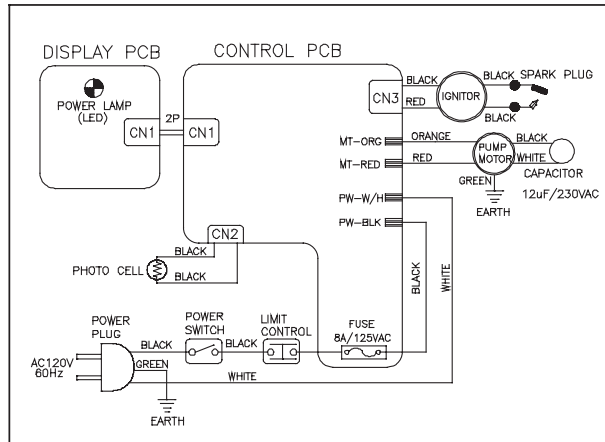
DISPLAY PCB

CONTROL PCB

POWER LAMP (LED)

2P

CN1

CN1

CN3

BLACK

RED

IGNITOR

BLACK

BLACK

SPARK PLUG

MT-ORG

ORANGE

PUMP MOTOR

BLACK

WHITE

CAPACITOR

MT-RED

RED

GREEN

12uF/230VAC

EARTH

PW-W/H

PW-BLK

CN2

BLACK

PHOTO CELL

BLACK

BLACK

WHITE

POWER PLUG

BLACK

POWER SWITCH

BLACK

LIMIT CONTROL

FUSE 8A/125VAC

AC120V 60Hz

GREEN

WHITE

EARTH